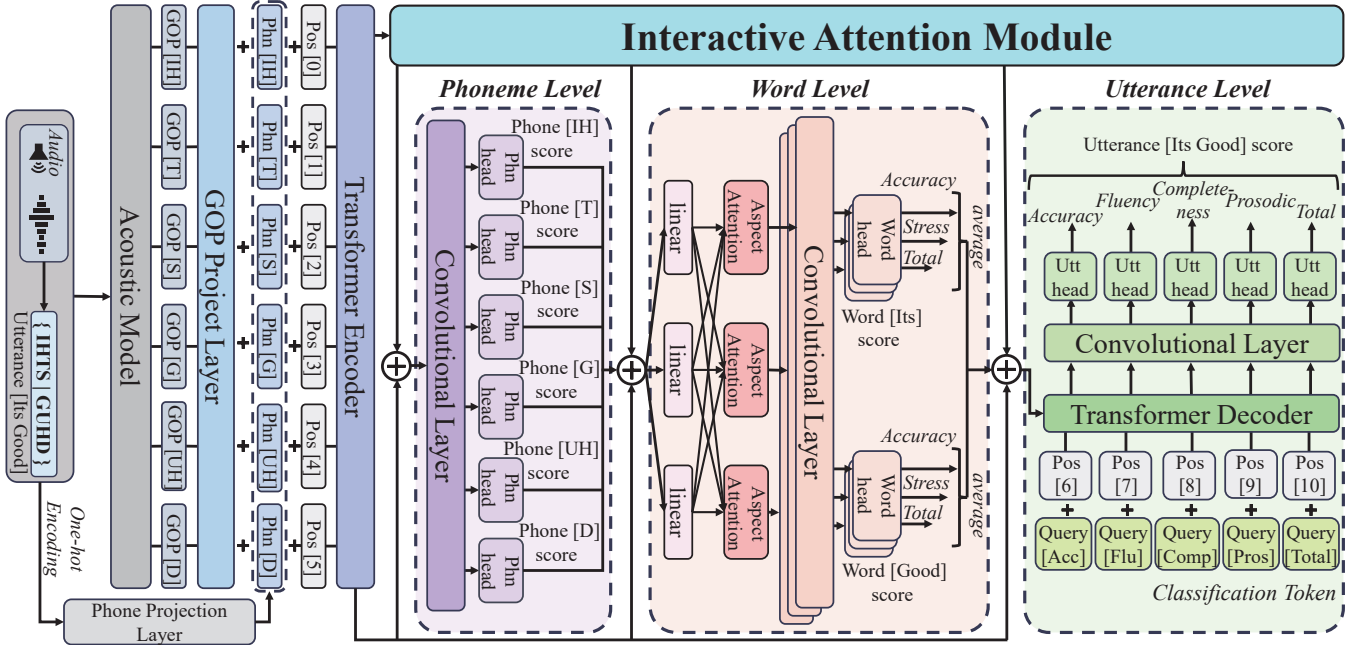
Interactive Attention Module

Audio

{ IHTS GUHD }

Utterance [Its Good]

Acoustic Model

GOP [IH]
GOP [T]
GOP [S]
GOP [G]
GOP [UH]
GOP [D]

GOP Project Layer

Phn [IH]
Phn [T]
Phn [S]
Phn [G]
Phn [UH]
Phn [D]

Pos [0]
Pos [1]
Pos [2]
Pos [3]
Pos [4]
Pos [5]

Transformer Encoder

One-hot Encoding

Phone Projection Layer

Phoneme Level

Convolutional Layer

Phn head
Phone [IH] score
Phn head
Phone [T] score
Phn head
Phone [S] score
Phn head
Phone [G] score
Phn head
Phone [UH] score
Phn head
Phone [D] score

Word Level

linear
linear
linear

Aspect Attention
Aspect Attention
Aspect Attention

Convolutional Layer

Accuracy
Word head
Stress
Total
average
Word [Its] score

Accuracy
Word head
Stress
Total
average
Word [Good] score

Utterance Level

Utterance [Its Good] score

Accuracy
Fluency
Completeness
Prosodic
Total

Utt head
Utt head
Utt head
Utt head
Utt head

Convolutional Layer

Transformer Decoder

Pos [6]
Pos [7]
Pos [8]
Pos [9]
Pos [10]

Query [Acc]
Query [Flu]
Query [Comp]
Query [Pros]
Query [Total]

Classification Token